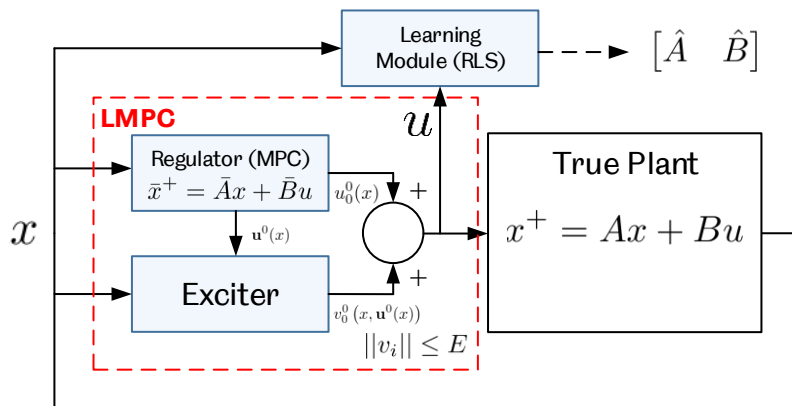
Learning Module (RLS)

$[\hat{A} \quad \hat{B}]$

LMPC

$u$

Regulator (MPC)
$\bar{x}^+ = \bar{A}x + \bar{B}u$

$u_0^0(x)$

+

True Plant

$x$

$\mathbf{u}^0(x)$

$x^+ = Ax + Bu$

+

Exciter

$v_0^0(x, \mathbf{u}^0(x))$

$||v_i|| \leq E$